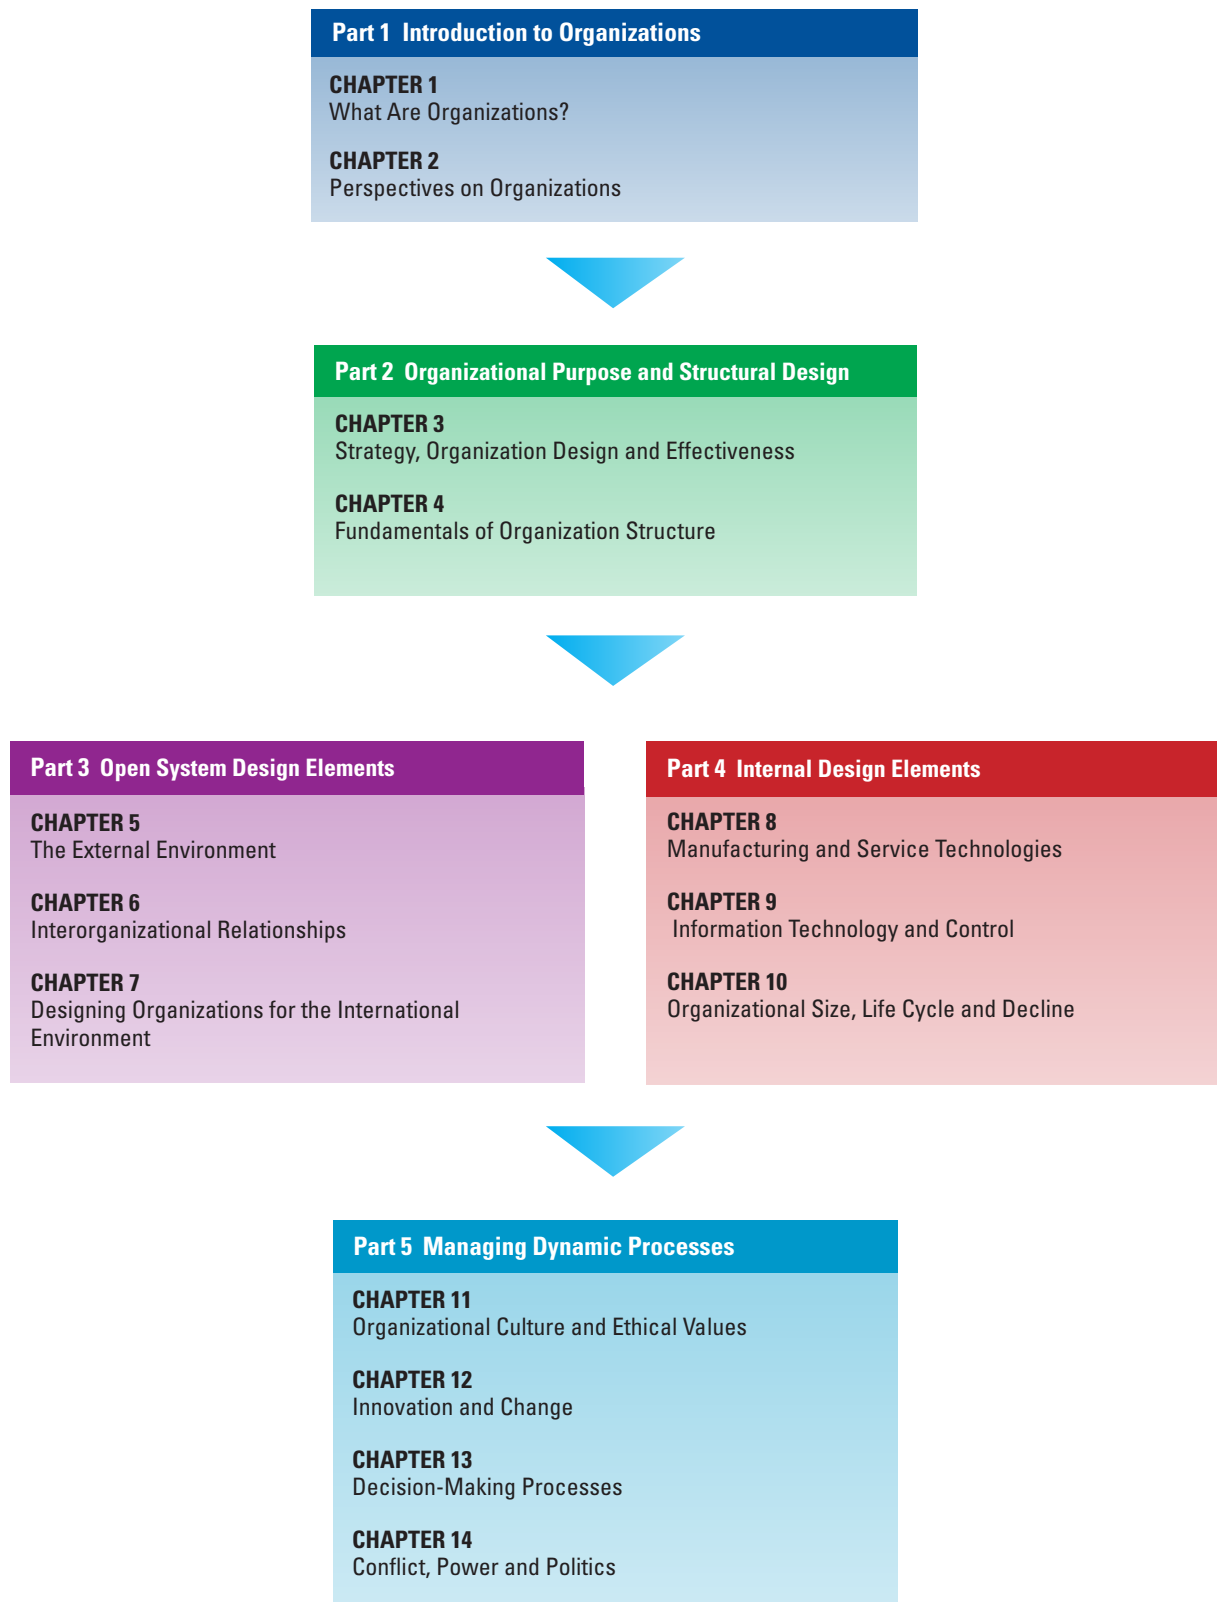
Part 1 Introduction to Organizations

CHAPTER 1
What Are Organizations?

CHAPTER 2
Perspectives on Organizations

Part 2 Organizational Purpose and Structural Design

CHAPTER 3
Strategy, Organization Design and Effectiveness

CHAPTER 4
Fundamentals of Organization Structure

Part 3 Open System Design Elements

CHAPTER 5
The External Environment

CHAPTER 6
Interorganizational Relationships

CHAPTER 7
Designing Organizations for the International Environment

Part 4 Internal Design Elements

CHAPTER 8
Manufacturing and Service Technologies

CHAPTER 9
Information Technology and Control

CHAPTER 10
Organizational Size, Life Cycle and Decline

Part 5 Managing Dynamic Processes

CHAPTER 11
Organizational Culture and Ethical Values

CHAPTER 12
Innovation and Change

CHAPTER 13
Decision-Making Processes

CHAPTER 14
Conflict, Power and Politics